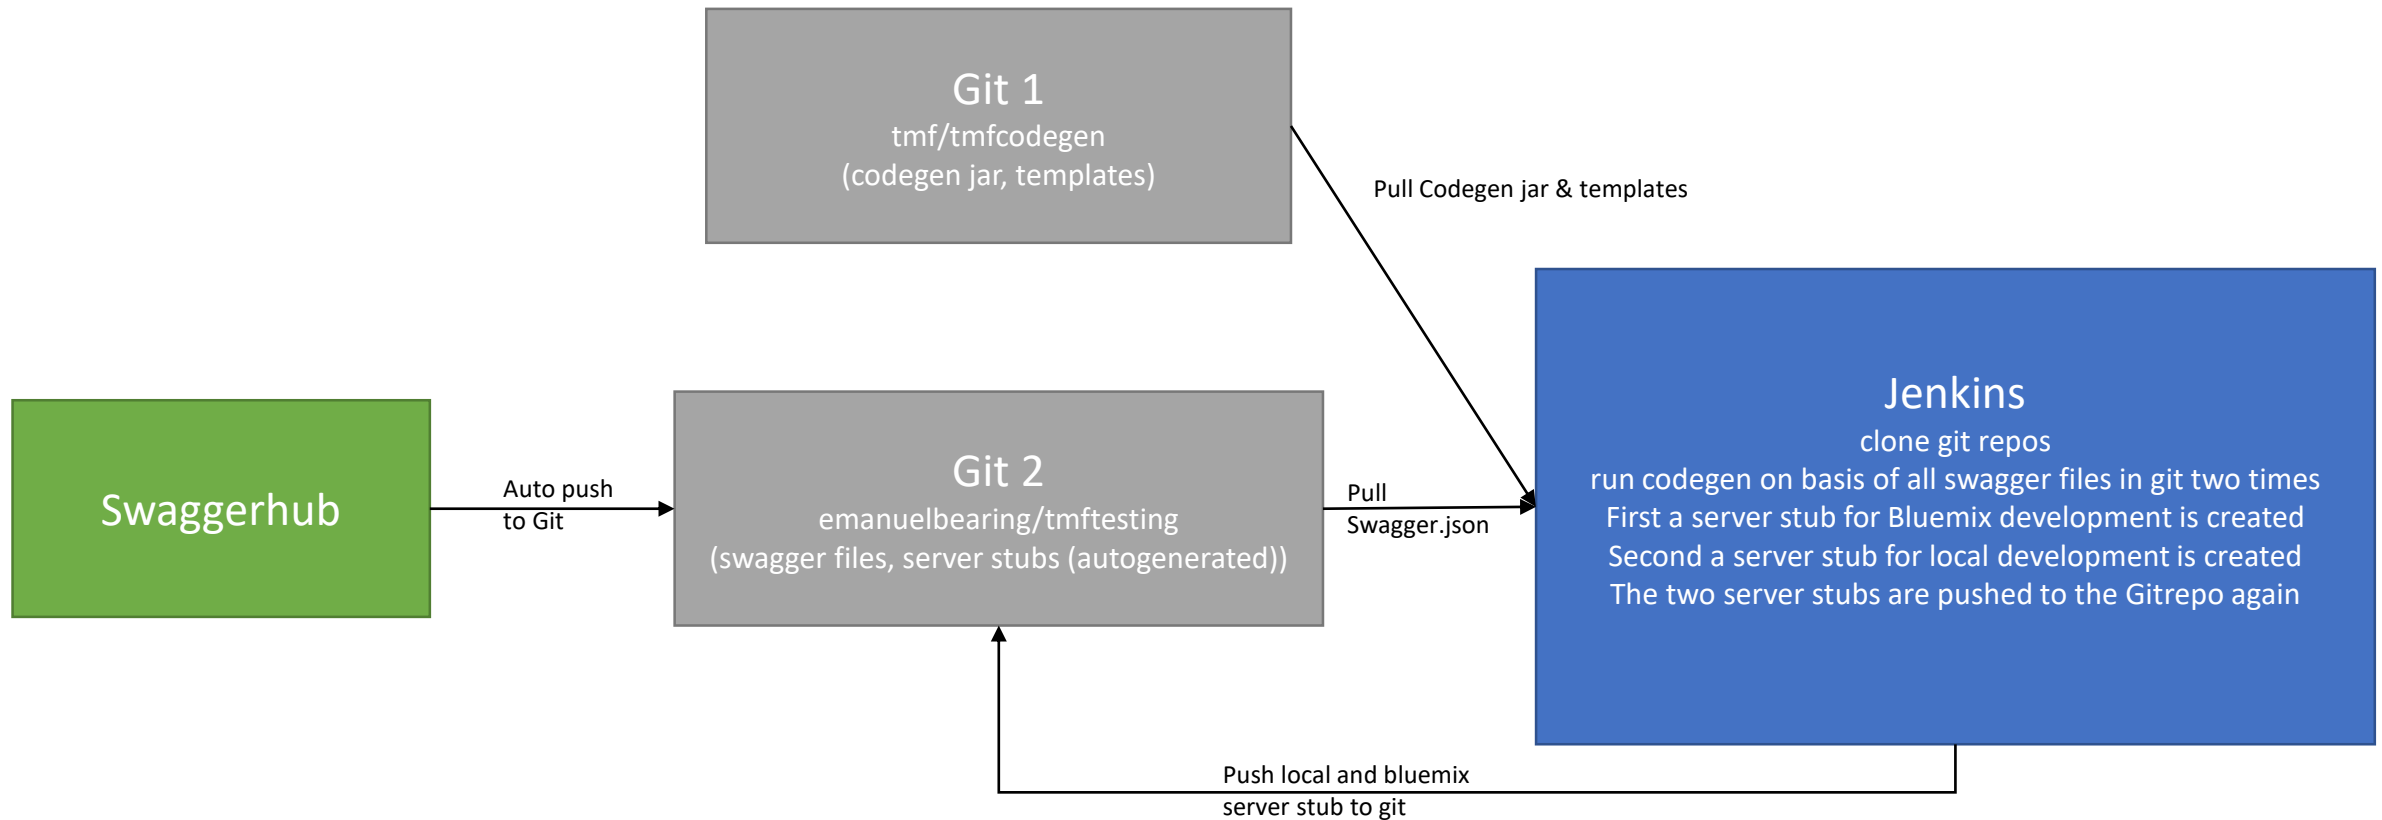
Git 1
tmf/tmfcodegen
(codegen jar, templates)

Pull Codegen jar & templates

Swaggerhub

Auto push
to Git

Git 2
emanuelbearing/tmftesting
(swagger files, server stubs (autogenerated))

Pull
Swagger.json

Jenkins
clone git repos
run codegen on basis of all swagger files in git two times
First a server stub for Bluemix development is created
Second a server stub for local development is created
The two server stubs are pushed to the Gitrepo again

Push local and bluemix
server stub to git